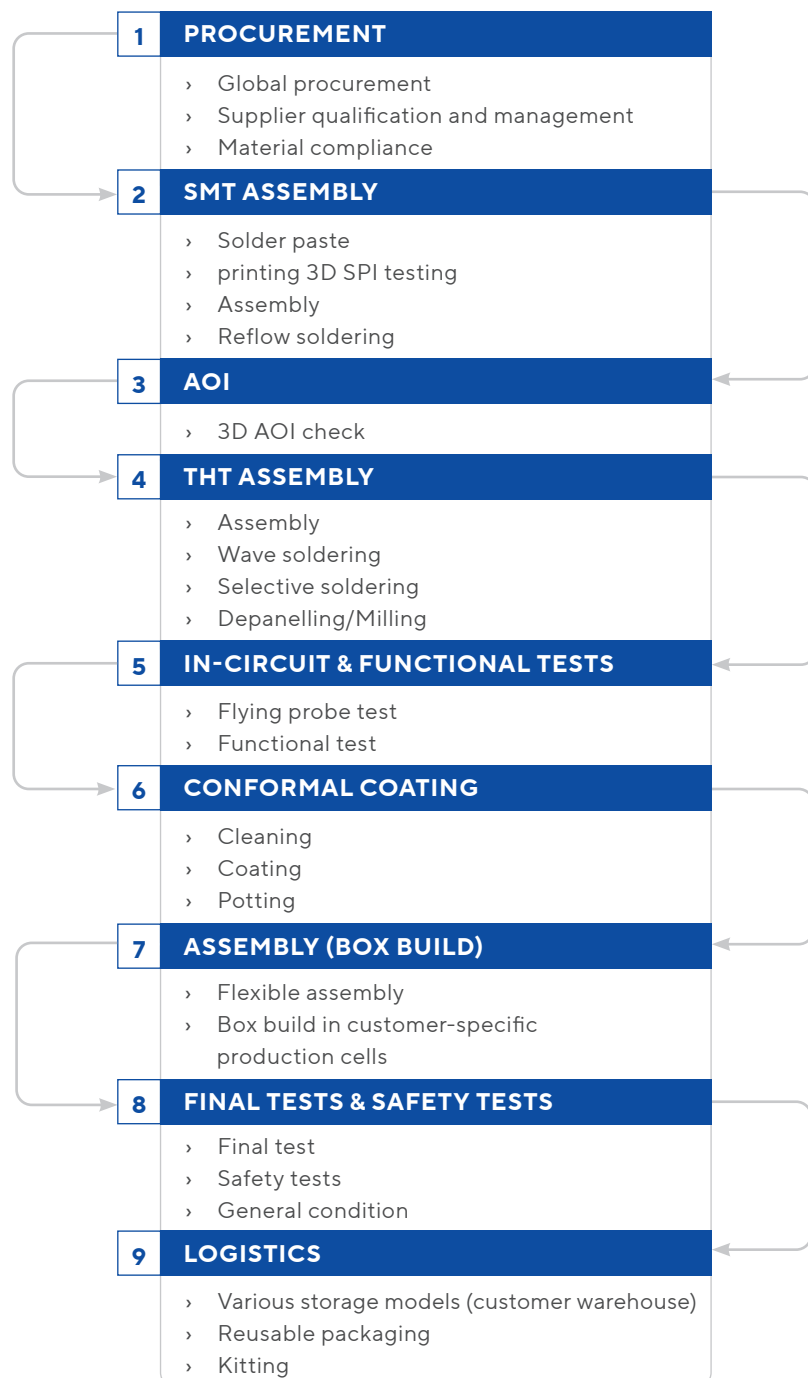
1 PROCUREMENT

› Global procurement
› Supplier qualification and management
› Material compliance

2 SMT ASSEMBLY

› Solder paste
› printing 3D SPI testing
› Assembly
› Reflow soldering

3 AOI

› 3D AOI check

4 THT ASSEMBLY

› Assembly
› Wave soldering
› Selective soldering
› Depanelling/Milling

5 IN-CIRCUIT & FUNCTIONAL TESTS

› Flying probe test
› Functional test

6 CONFORMAL COATING

› Cleaning
› Coating
› Potting

7 ASSEMBLY (BOX BUILD)

› Flexible assembly
› Box build in customer-specific production cells

8 FINAL TESTS & SAFETY TESTS

› Final test
› Safety tests
› General condition

9 LOGISTICS

› Various storage models (customer warehouse)
› Reusable packaging
› Kitting